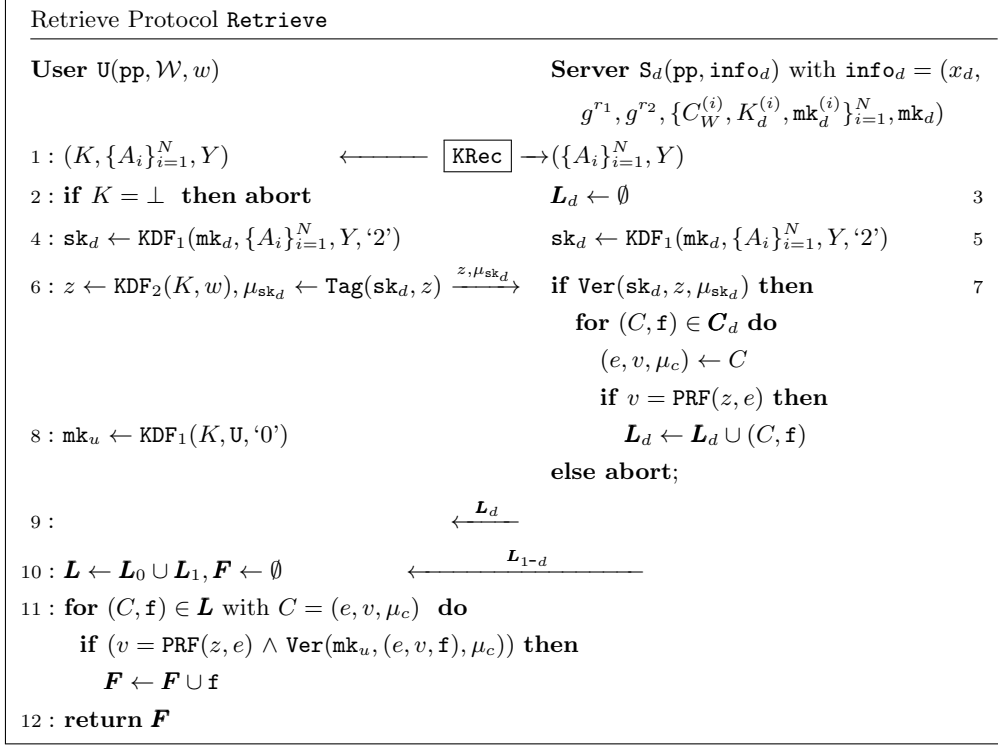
Retrieve Protocol $\texttt{Retrieve}$

**User** $\texttt{U}(\texttt{pp}, \mathcal{W}, w)$

**Server** $\texttt{S}_d(\texttt{pp}, \texttt{info}_d)$ with $\texttt{info}_d = (x_d, g^{r_1}, g^{r_2}, \{C_W^{(i)}, K_d^{(i)}, \texttt{mk}_d^{(i)}\}_{i=1}^N, \texttt{mk}_d)$

$1: (K, \{A_i\}_{i=1}^N, Y)$ $\longleftarrow$ $\boxed{\texttt{KRec}}$ $\longrightarrow (\{A_i\}_{i=1}^N, Y)$

$2:$ **if** $K = \bot$ **then abort** $\quad$ $\boldsymbol{L}_d \leftarrow \emptyset$ $\quad 3$

$4: \texttt{sk}_d \leftarrow \texttt{KDF}_1(\texttt{mk}_d, \{A_i\}_{i=1}^N, Y, \text{‘2’})$ $\quad$ $\texttt{sk}_d \leftarrow \texttt{KDF}_1(\texttt{mk}_d, \{A_i\}_{i=1}^N, Y, \text{‘2’})$ $\quad 5$

$6: z \leftarrow \texttt{KDF}_2(K, w), \mu_{\texttt{sk}_d} \leftarrow \texttt{Tag}(\texttt{sk}_d, z) \xrightarrow{z, \mu_{\texttt{sk}_d}}$ $\quad$ **if** $\texttt{Ver}(\texttt{sk}_d, z, \mu_{\texttt{sk}_d})$ **then** $\quad 7$

**for** $(C, \texttt{f}) \in \boldsymbol{C}_d$ **do**

$(e, v, \mu_c) \leftarrow C$

**if** $v = \texttt{PRF}(z, e)$ **then**

$8: \texttt{mk}_u \leftarrow \texttt{KDF}_1(K, \texttt{U}, \text{‘0’})$ $\quad$ $\boldsymbol{L}_d \leftarrow \boldsymbol{L}_d \cup (C, \texttt{f})$

**else abort**;

$9:$ $\xleftarrow{\boldsymbol{L}_d}$

$10: \boldsymbol{L} \leftarrow \boldsymbol{L}_0 \cup \boldsymbol{L}_1, \boldsymbol{F} \leftarrow \emptyset$ $\quad \xleftarrow{\boldsymbol{L}_{1-d}}$

$11:$ **for** $(C, \texttt{f}) \in \boldsymbol{L}$ with $C = (e, v, \mu_c)$ **do**

**if** $(v = \texttt{PRF}(z, e) \wedge \texttt{Ver}(\texttt{mk}_u, (e, v, \texttt{f}), \mu_c))$ **then**

$\boldsymbol{F} \leftarrow \boldsymbol{F} \cup \texttt{f}$

$12:$ **return** $\boldsymbol{F}$